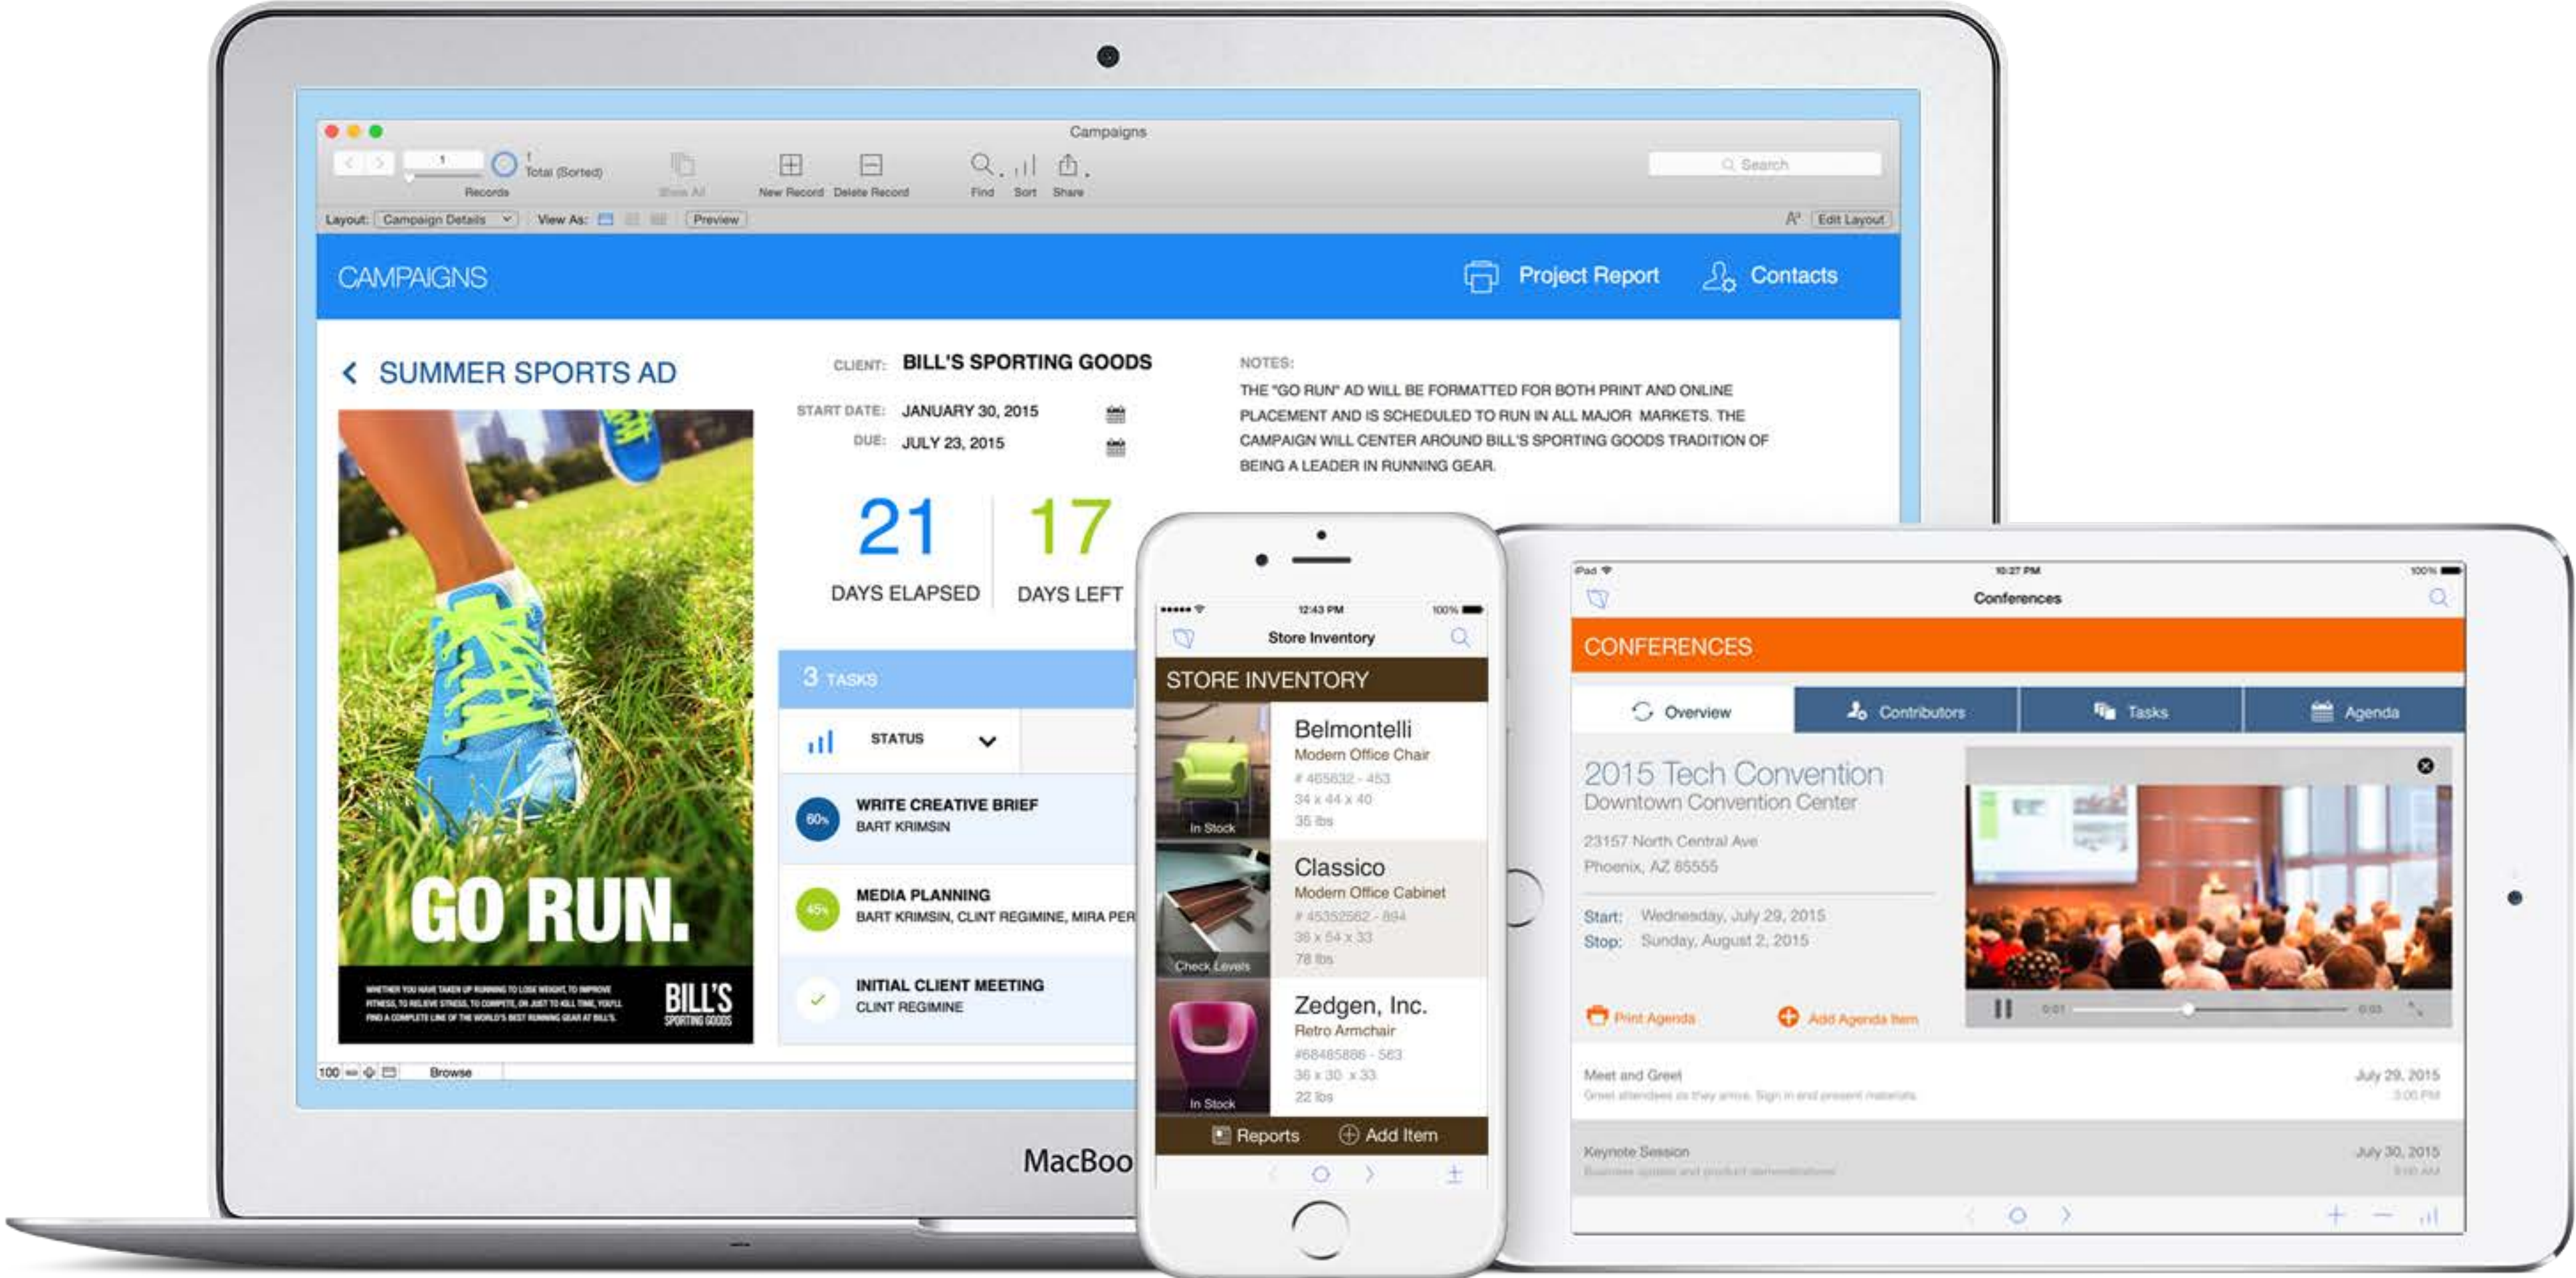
Campaigns

1 Total (Sorted)
Records
Show All
New Record
Delete Record
Find
Sort
Share
Search

Layout: Campaign Details
View As:
Preview
Edit Layout

CAMPAIGNS
Project Report
Contacts

SUMMER SPORTS AD

CLIENT: BILL'S SPORTING GOODS
START DATE: JANUARY 30, 2015
DUE: JULY 23, 2015

NOTES:
THE "GO RUN" AD WILL BE FORMATTED FOR BOTH PRINT AND ONLINE PLACEMENT AND IS SCHEDULED TO RUN IN ALL MAJOR MARKETS. THE CAMPAIGN WILL CENTER AROUND BILL'S SPORTING GOODS TRADITION OF BEING A LEADER IN RUNNING GEAR.

21
DAYS ELAPSED
17
DAYS LEFT

GO RUN.
WHETHER YOU HAVE TAKEN UP RUNNING TO LOSE WEIGHT, TO IMPROVE FITNESS, TO RELIEVE STRESS, TO COMPETE, OR JUST TO KILL TIME, YOU'LL FIND A COMPLETE LINE OF THE WORLD'S BEST RUNNING GEAR AT BILL'S.
BILL'S SPORTING GOODS

3 TASKS
STATUS
60%
WRITE CREATIVE BRIEF
BART KRIMSIN
45%
MEDIA PLANNING
BART KRIMSIN, CLINT REGIMINE, MIRA PER
INITIAL CLIENT MEETING
CLINT REGIMINE

100 Browse

MacBoo

12:43 PM 100%
Store Inventory
STORE INVENTORY
Belmontelli
Modern Office Chair
# 465832 - 453
34 x 44 x 40
35 lbs
In Stock
Classico
Modern Office Cabinet
# 45352562 - 894
36 x 54 x 33
78 lbs
Check Levels
Zedgen, Inc.
Retro Armchair
#68485886 - 563
36 x 30 x 33
22 lbs
In Stock
Reports
Add Item

iPad 10:27 PM 100%
Conferences
CONFERENCES
Overview
Contributors
Tasks
Agenda
2015 Tech Convention
Downtown Convention Center
23157 North Central Ave
Phoenix, AZ 65555
Start: Wednesday, July 29, 2015
Stop: Sunday, August 2, 2015
Print Agenda
Add Agenda Item
Meet and Greet
Greet attendees as they arrive. Sign in and present materials.
July 29, 2015
3:00 PM
Keynote Session
July 30, 2015
9:00 AM